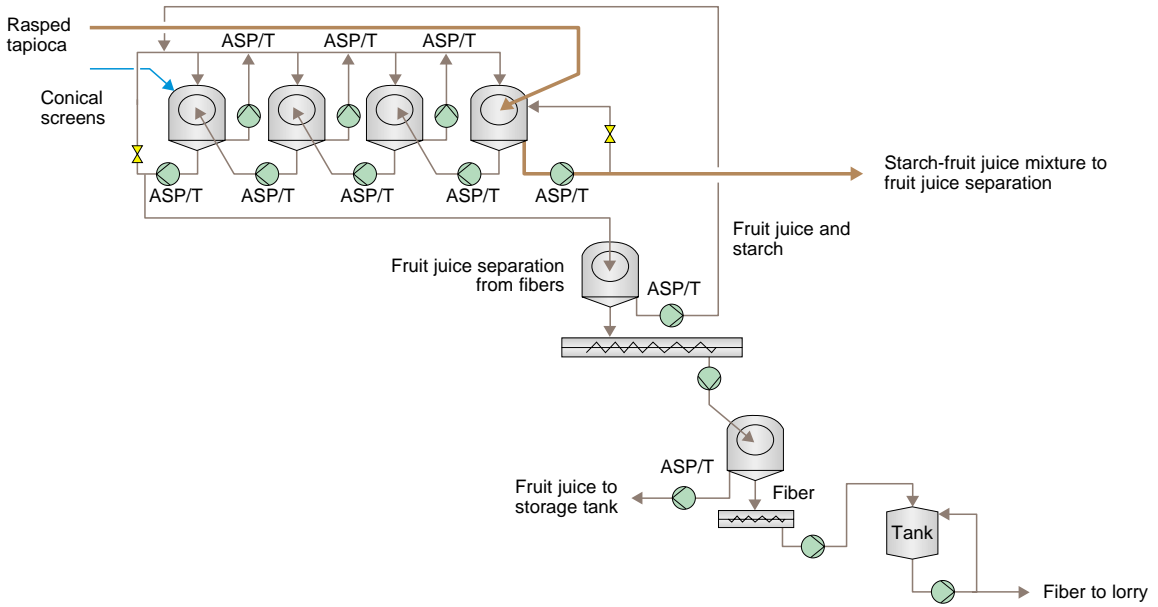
Rasped tapioca

ASP/T ASP/T ASP/T

Conical screens

ASP/T ASP/T ASP/T ASP/T ASP/T

Starch-fruit juice mixture to fruit juice separation

Fruit juice and starch

Fruit juice separation from fibers

ASP/T

ASP/T

Fruit juice to storage tank

Fiber

Tank

Fiber to lorry